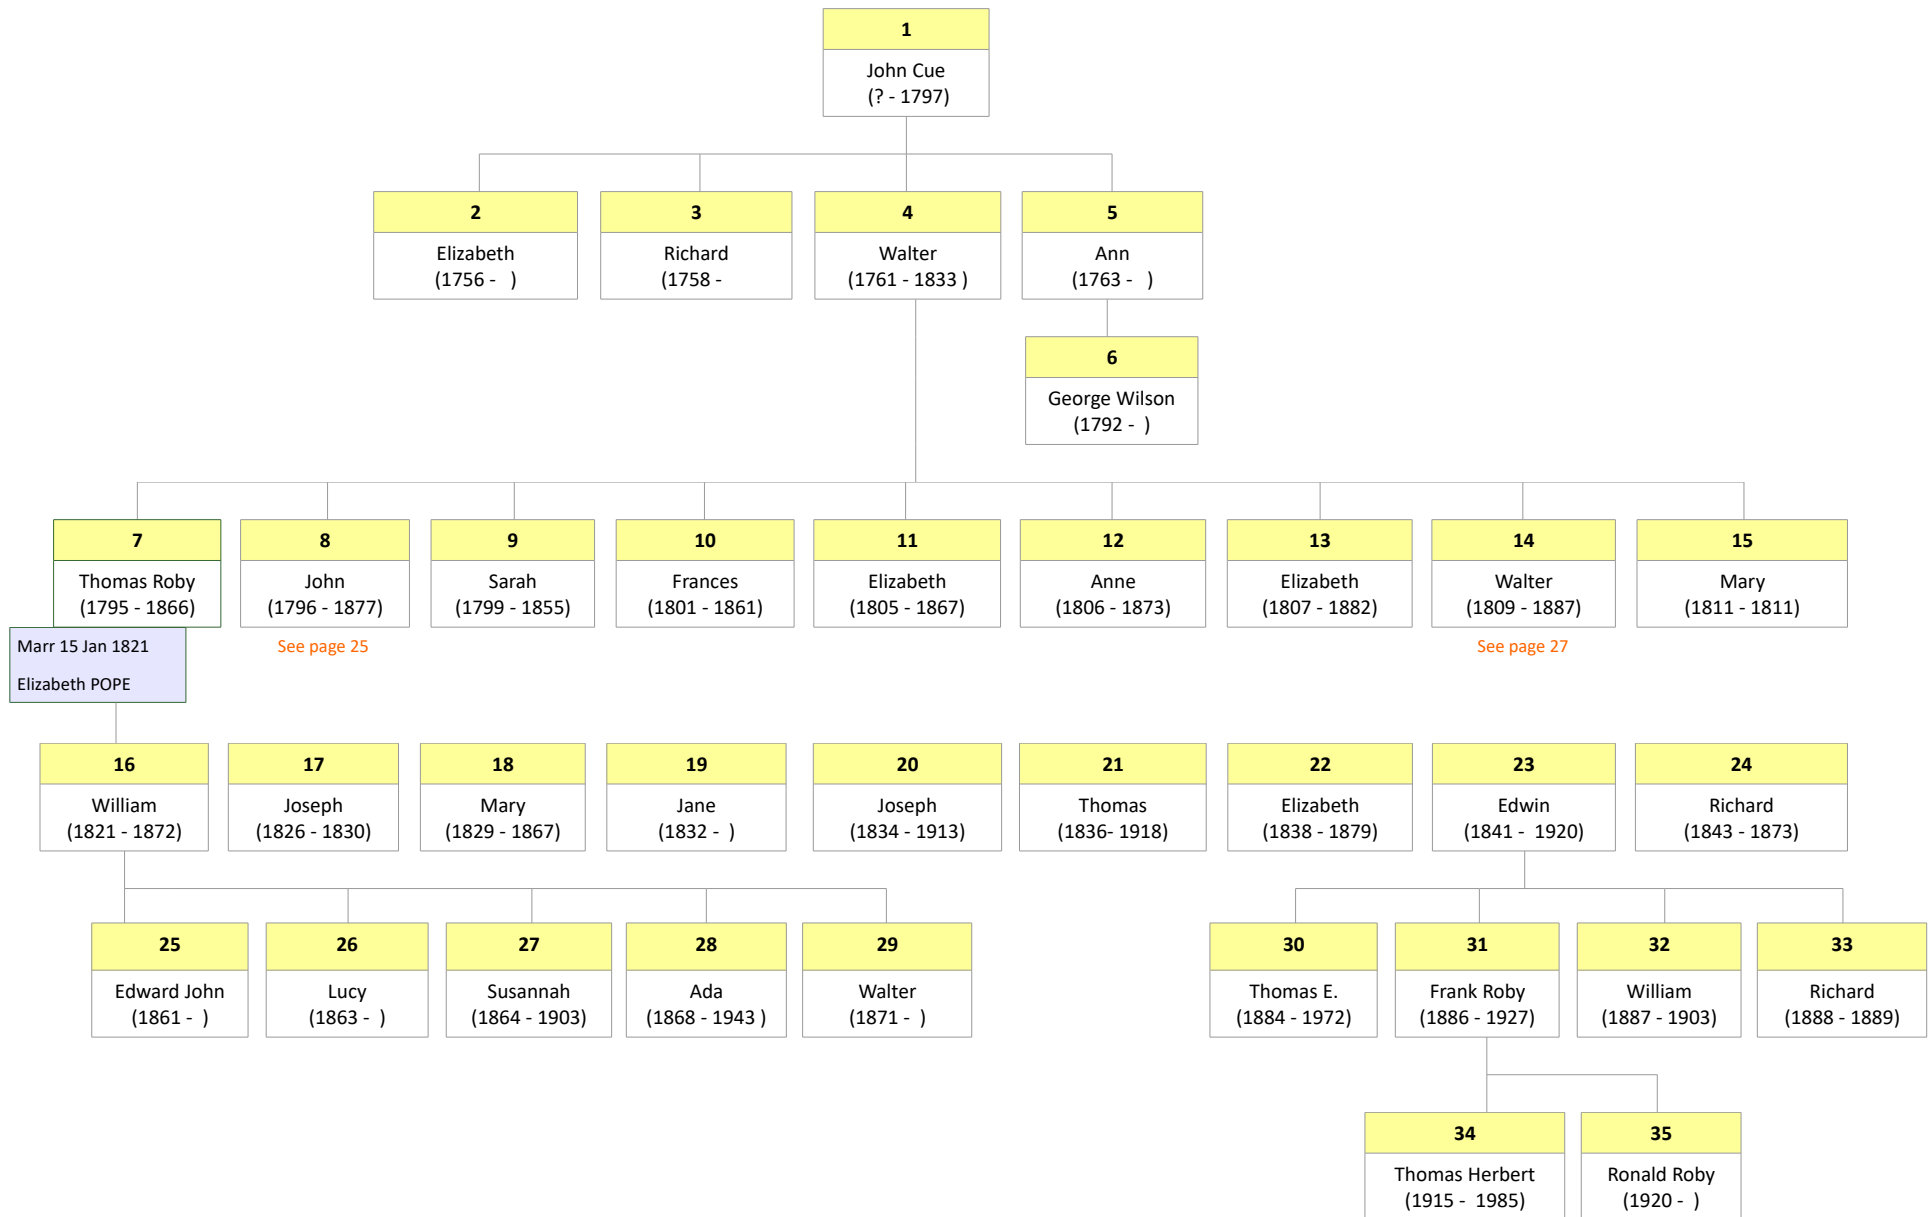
1
John Cue
(? - 1797)

2
Elizabeth
(1756 - )

3
Richard
(1758 -

4
Walter
(1761 - 1833 )

5
Ann
(1763 - )

6
George Wilson
(1792 - )

7
Thomas Roby
(1795 - 1866)

Marr 15 Jan 1821
Elizabeth POPE

8
John
(1796 - 1877)

See page 25

9
Sarah
(1799 - 1855)

10
Frances
(1801 - 1861)

11
Elizabeth
(1805 - 1867)

12
Anne
(1806 - 1873)

13
Elizabeth
(1807 - 1882)

14
Walter
(1809 - 1887)

See page 27

15
Mary
(1811 - 1811)

16
William
(1821 - 1872)

17
Joseph
(1826 - 1830)

18
Mary
(1829 - 1867)

19
Jane
(1832 - )

20
Joseph
(1834 - 1913)

21
Thomas
(1836- 1918)

22
Elizabeth
(1838 - 1879)

23
Edwin
(1841 - 1920)

24
Richard
(1843 - 1873)

25
Edward John
(1861 - )

26
Lucy
(1863 - )

27
Susannah
(1864 - 1903)

28
Ada
(1868 - 1943 )

29
Walter
(1871 - )

30
Thomas E.
(1884 - 1972)

31
Frank Roby
(1886 - 1927)

32
William
(1887 - 1903)

33
Richard
(1888 - 1889)

34
Thomas Herbert
(1915 - 1985)

35
Ronald Roby
(1920 - )